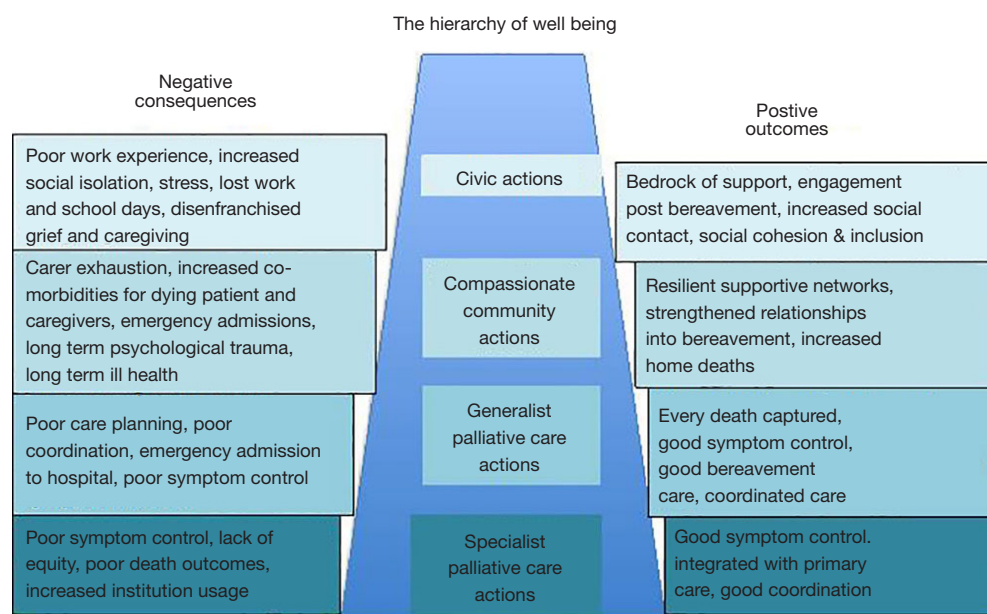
The hierarchy of well being

Negative consequences

Poor work experience, increased social isolation, stress, lost work and school days, disenfranchised grief and caregiving

Carer exhaustion, increased co-morbidities for dying patient and caregivers, emergency admissions, long term psychological trauma, long term ill health

Poor care planning, poor coordination, emergency admission to hospital, poor symptom control

Poor symptom control, lack of equity, poor death outcomes, increased institution usage

Civic actions

Compassionate community actions

Generalist palliative care actions

Specialist palliative care actions

Postive outcomes

Bedrock of support, engagement post bereavement, increased social contact, social cohesion & inclusion

Resilient supportive networks, strengthened relationships into bereavement, increased home deaths

Every death captured, good symptom control, good bereavement care, coordinated care

Good symptom control. integrated with primary care, good coordination